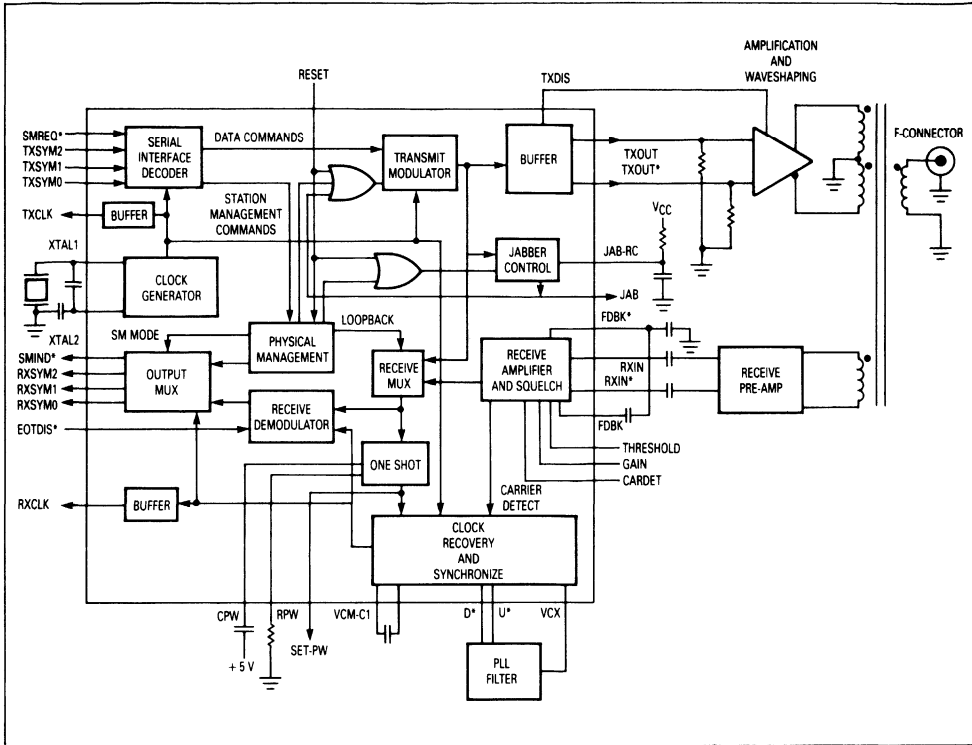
RESET

SMREQ*
TXSYM2
TXSYM1
TXSYM0

SERIAL INTERFACE DECODER

DATA COMMANDS

TRANSMIT MODULATOR

TXDIS

BUFFER

AMPLIFICATION AND WAVESHAPING

F-CONNECTOR

TXOUT
TXOUT*

STATION MANAGEMENT COMMANDS

TXCLK

BUFFER

XTAL1

$V_{CC}$

JABBER CONTROL

JAB-RC

CLOCK GENERATOR

JAB

XTAL2

LOOPBACK

FDBK*

SM MODE

PHYSICAL MANAGEMENT

SMIND*
RXSYM2
RXSYM1
RXSYM0

OUTPUT MUX

RECEIVE MUX

RECEIVE AMPLIFIER AND SQUELCH

RXIN
RXIN*

RECEIVE PRE-AMP

EOTDIS*

RECEIVE DEMODULATOR

FDBK

THRESHOLD
GAIN
CARDET

ONE SHOT

RXCLK

BUFFER

CARRIER DETECT

CLOCK RECOVERY AND SYNCHRONIZE

CPW

RPW

VCM-C1

D*

U*

VCX

+5 V

SET-PW

PLL FILTER